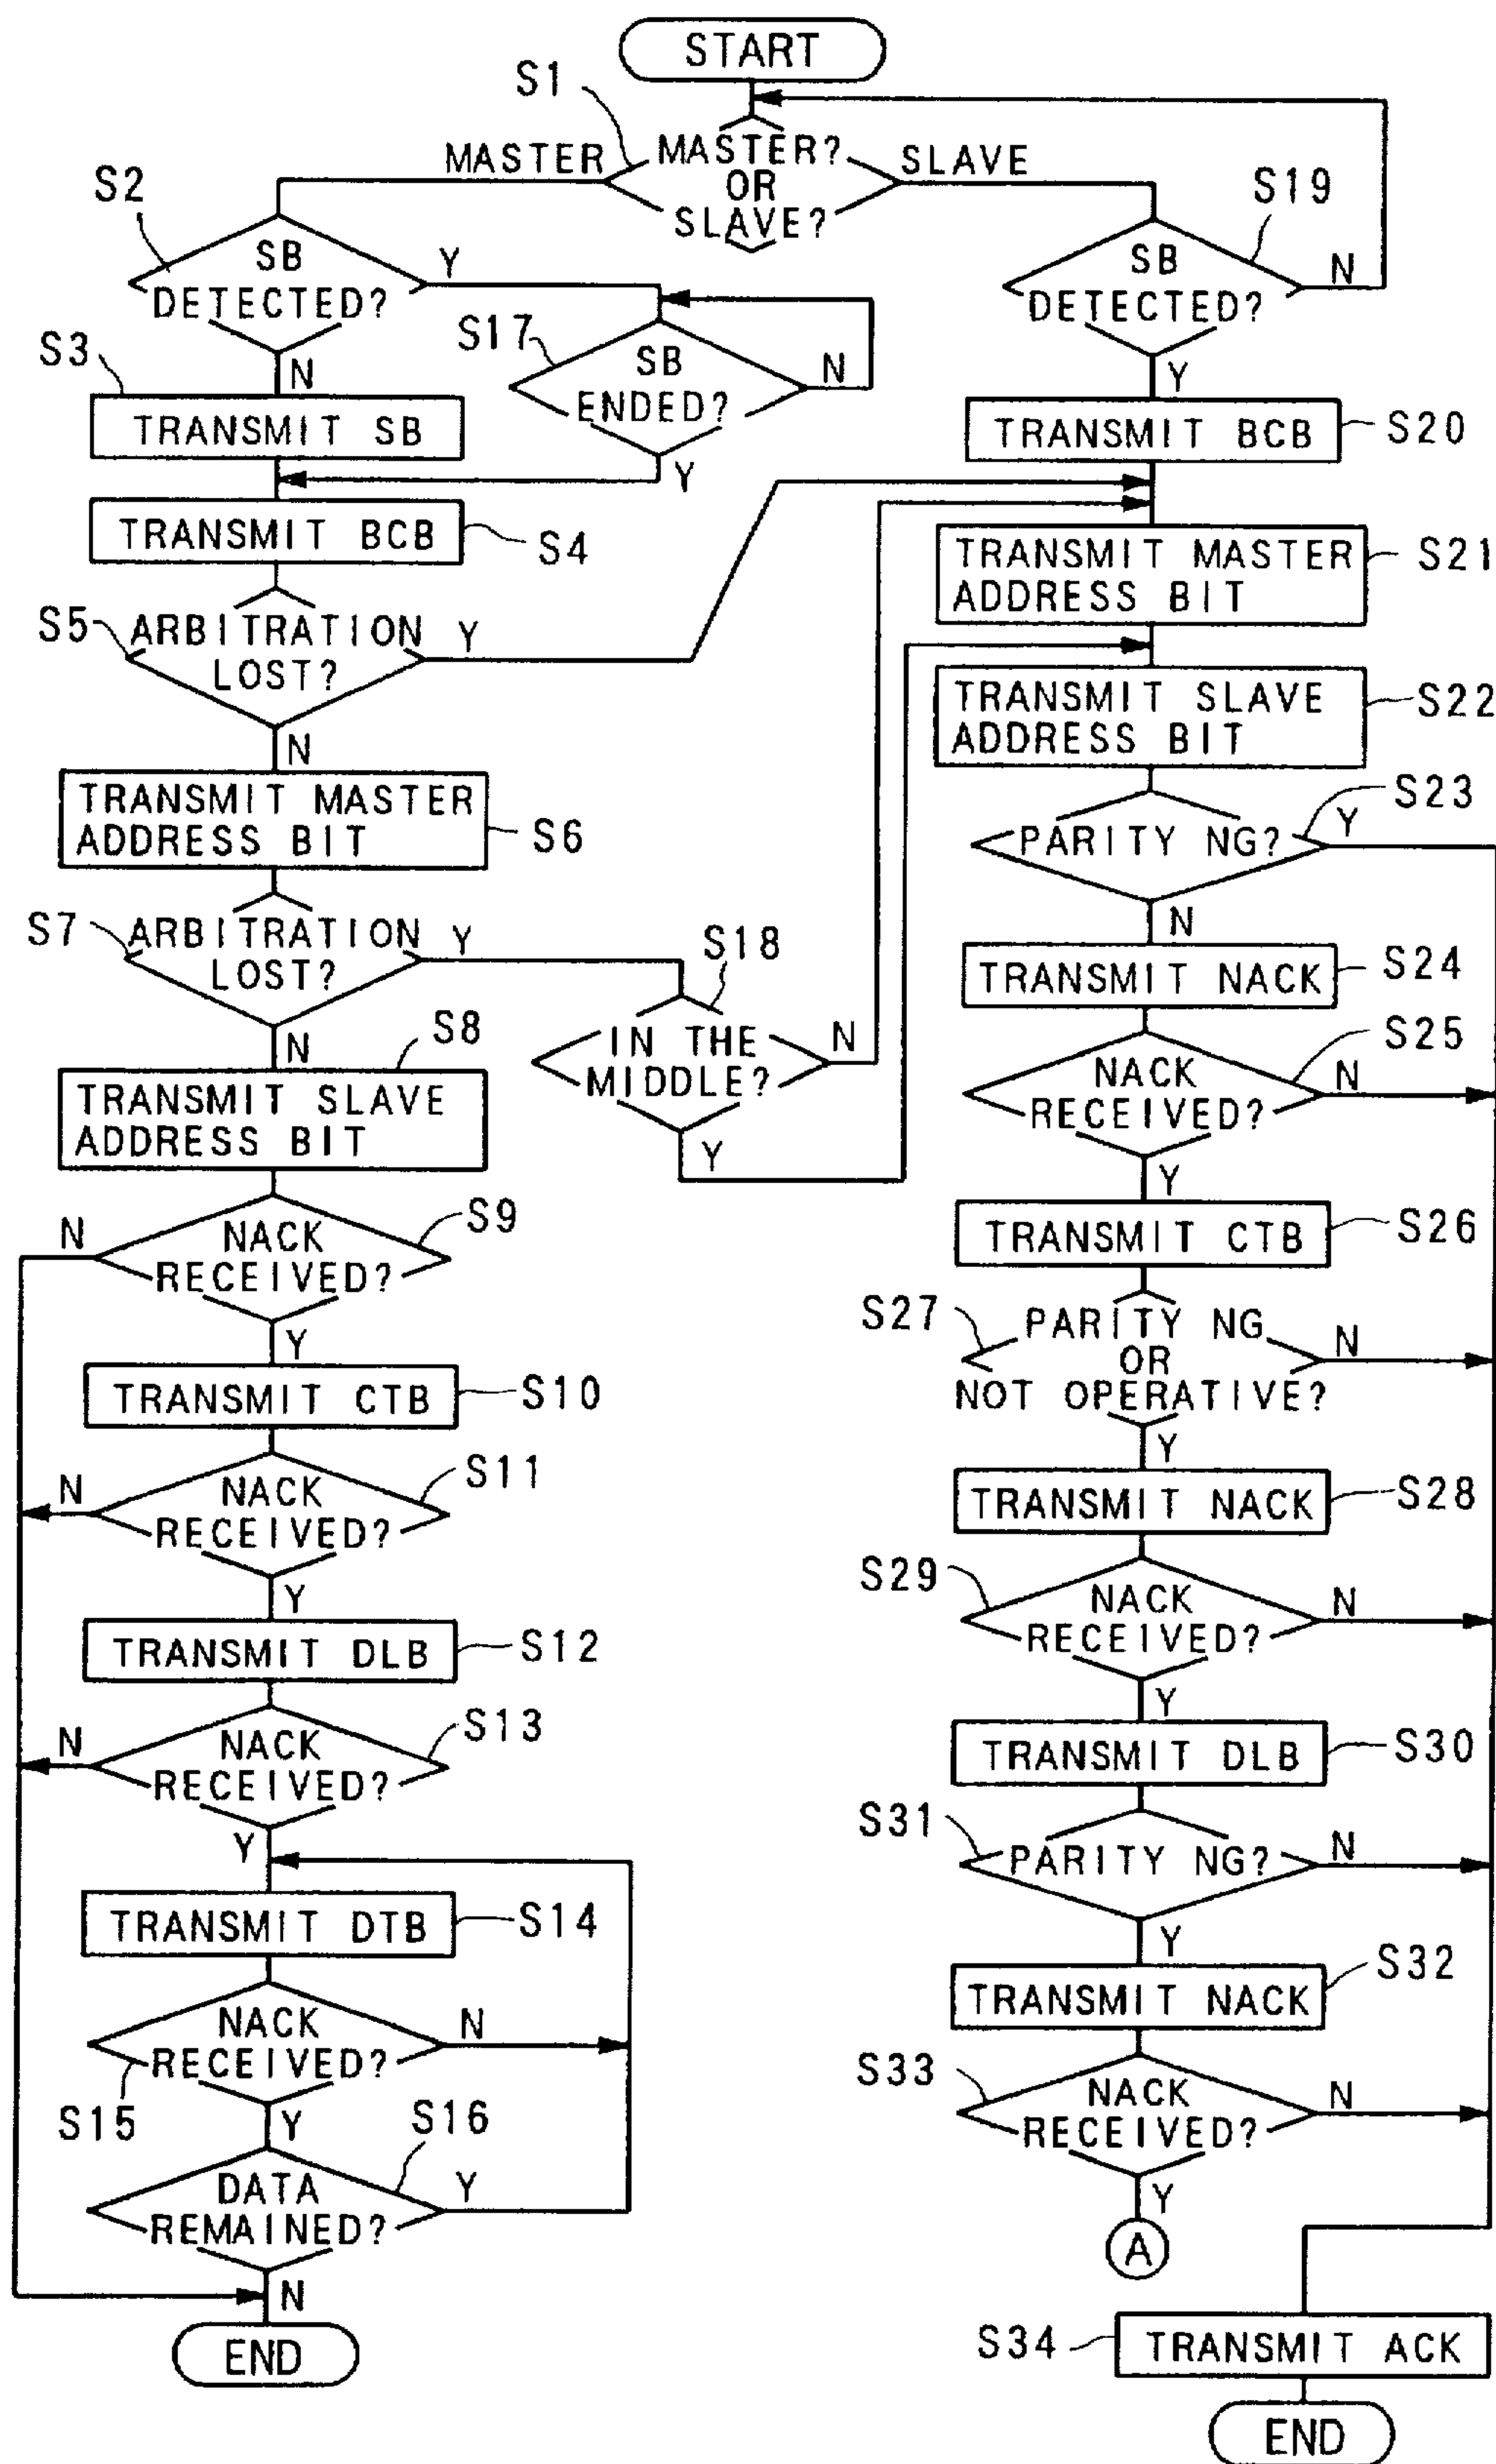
START

S1

MASTER

MASTER? OR SLAVE?

SLAVE

S2

SB DETECTED?

Y

S19

SB DETECTED?

N

S17

SB ENDED?

N

S3

N

TRANSMIT SB

Y

Y

TRANSMIT BCB

S20

TRANSMIT BCB

S4

TRANSMIT MASTER ADDRESS BIT

S21

S5

ARBITRATION LOST?

Y

TRANSMIT SLAVE ADDRESS BIT

S22

N

TRANSMIT MASTER ADDRESS BIT

S6

S23

Y

PARITY NG?

S7

ARBITRATION LOST?

Y

S18

N

TRANSMIT NACK

S24

N

S8

S25

IN THE MIDDLE?

N

NACK RECEIVED?

N

TRANSMIT SLAVE ADDRESS BIT

Y

Y

TRANSMIT CTB

S26

N

NACK RECEIVED?

S9

S27

PARITY NG OR NOT OPERATIVE?

N

Y

Y

TRANSMIT CTB

S10

TRANSMIT NACK

S28

N

NACK RECEIVED?

S11

S29

NACK RECEIVED?

N

Y

Y

TRANSMIT DLB

S12

TRANSMIT DLB

S30

N

NACK RECEIVED?

S13

S31

PARITY NG?

N

Y

Y

TRANSMIT DTB

S14

S32

TRANSMIT NACK

NACK RECEIVED?

N

S33

NACK RECEIVED?

N

S15

Y

S16

DATA REMAINED?

Y

Y

A

N

END

S34

TRANSMIT ACK

END